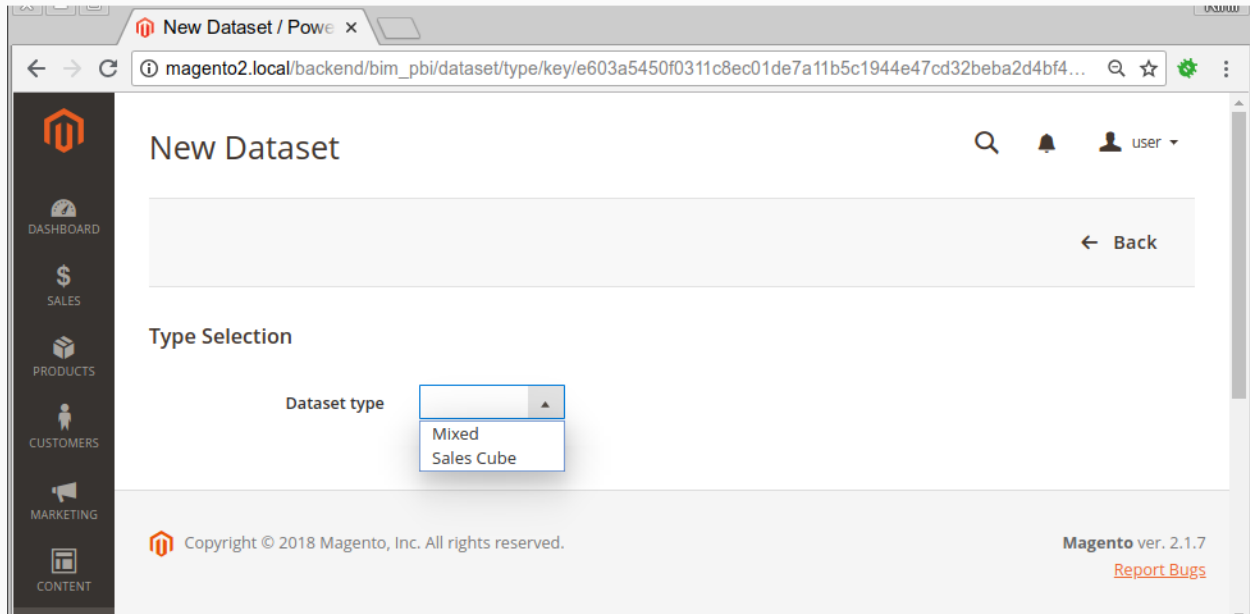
New Dataset / Powe ×

magento2.local/backend/bim_pbi/dataset/type/key/e603a5450f0311c8ec01de7a11b5c1944e47cd32beba2d4bf4…

DASHBOARD
SALES
PRODUCTS
CUSTOMERS
MARKETING
CONTENT

New Dataset

user

Back

Type Selection

Dataset type

Mixed
Sales Cube

Copyright © 2018 Magento, Inc. All rights reserved.

Magento ver. 2.1.7

Report Bugs